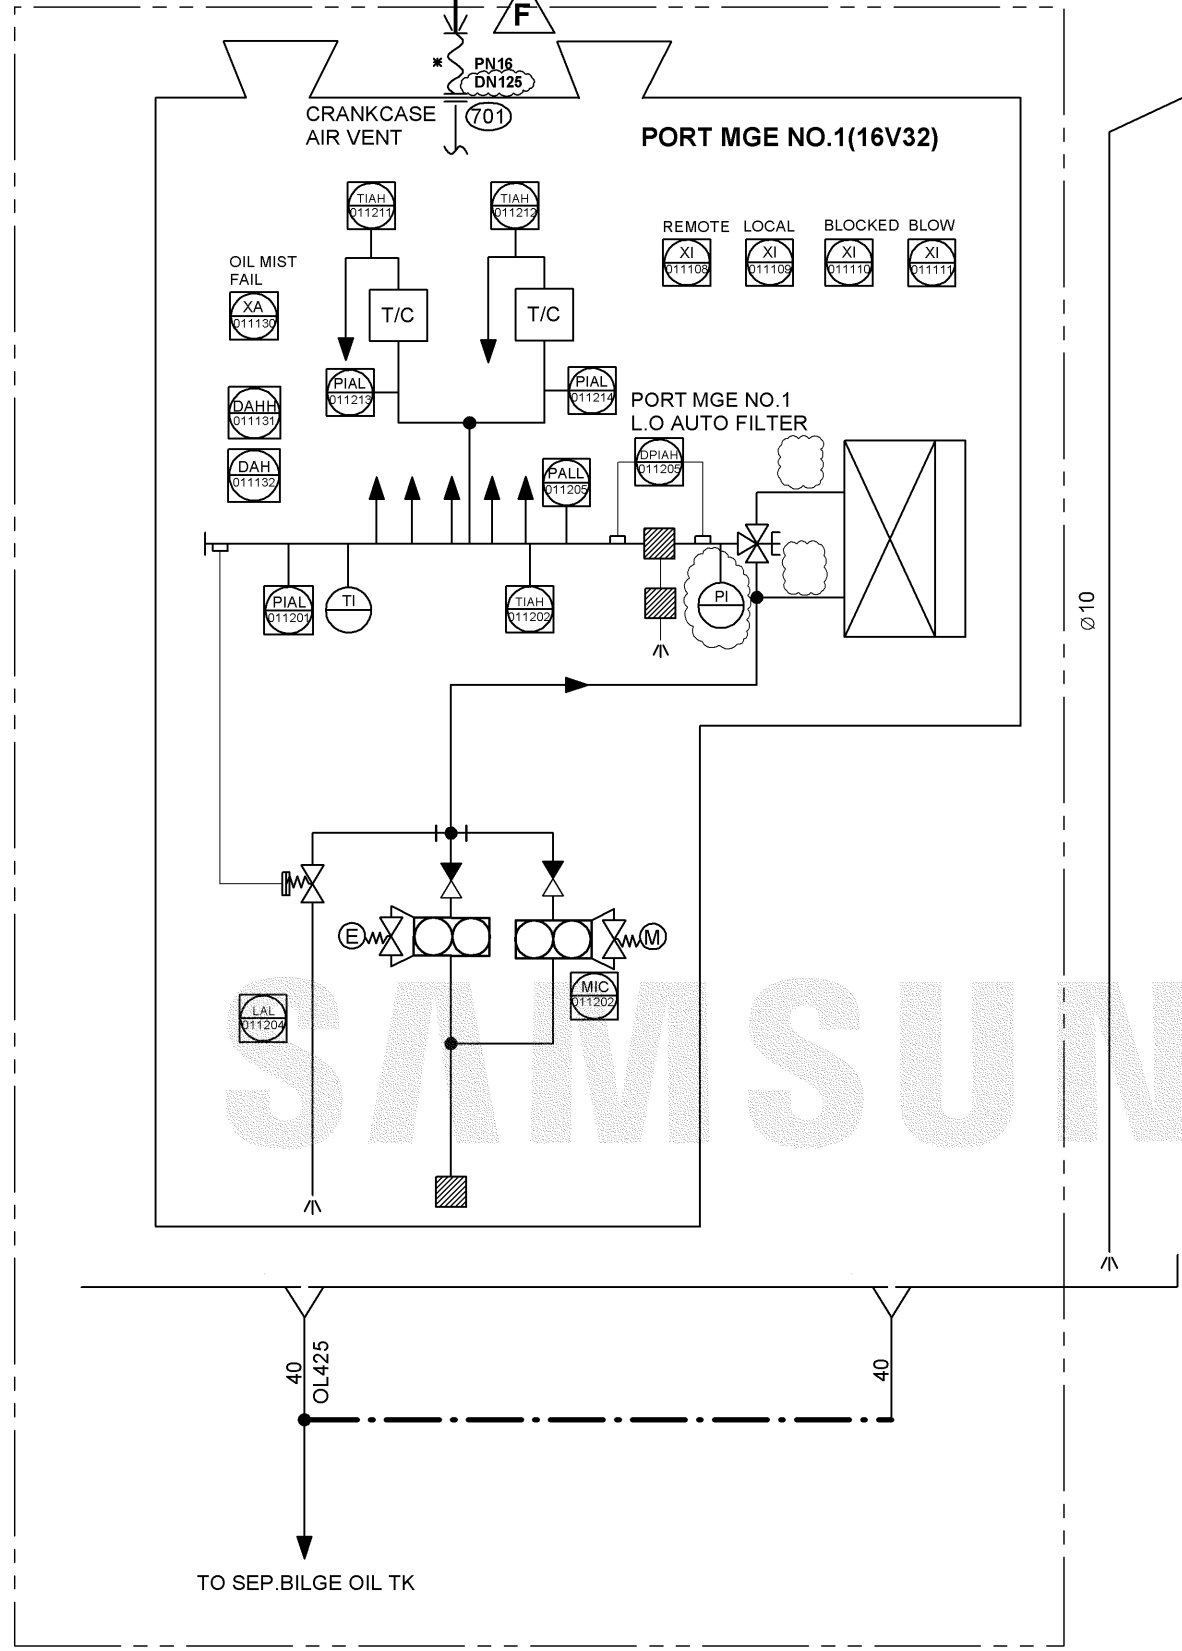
F

*

PN16
DN125

CRANKCASE
AIR VENT

701

PORT MGE NO.1(16V32)

TIAH
011211

TIAH
011212

REMOTE
XI
011108

LOCAL
XI
011109

BLOCKED
XI
011110

BLOW
XI
011111

OIL MIST
FAIL

XA
011130

T/C

T/C

PIAL
011213

PIAL
011214

PORT MGE NO.1
L.O AUTO FILTER

DAHH
011131

DPIAH
011205

DAH
011132

PALL
011205

PIAL
011201

TI

TIAH
011202

PI

Ø10

E

M

MIC
011202

LAL
011204

SAMSUN

40

OL425

40

TO SEP.BILGE OIL TK